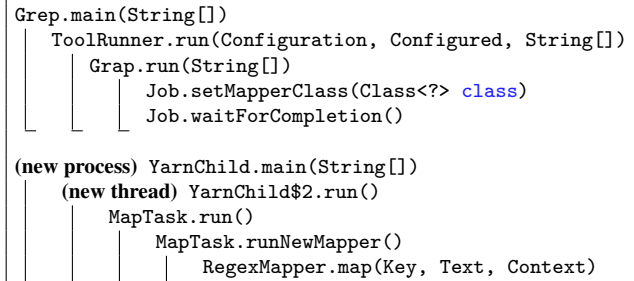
Grep.main(String[])
ToolRunner.run(Configuration, Configured, String[])
Grap.run(String[])
Job.setMapperClass(Class<?> class)
Job.waitForCompletion()

(new process) YarnChild.main(String[])
(new thread) YarnChild$2.run()
MapTask.run()
MapTask.runNewMapper()
RegexMapper.map(Key, Text, Context)